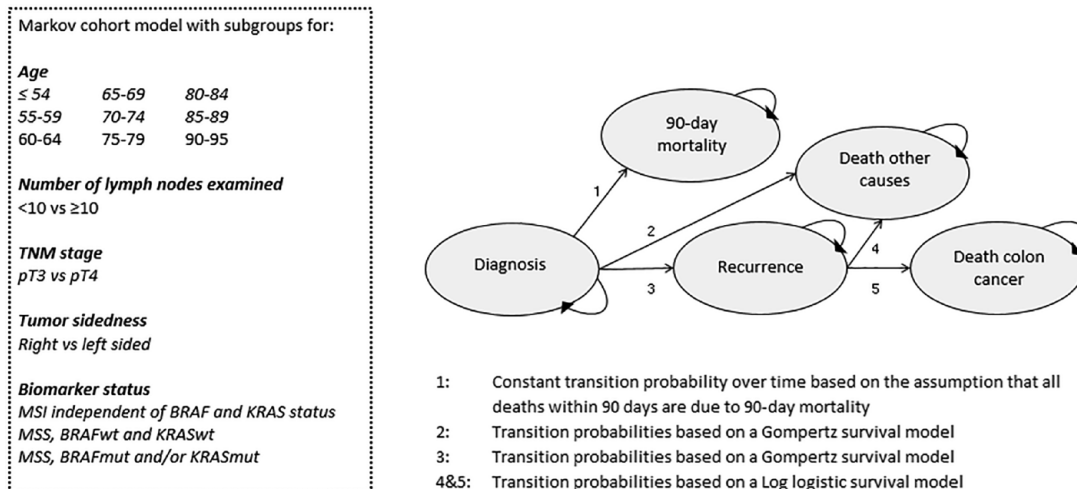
Markov cohort model with subgroups for:

*Age*

| | | |
|---|---|---|
| ≤ 54 | 65-69 | 80-84 |
| 55-59 | 70-74 | 85-89 |
| 60-64 | 75-79 | 90-95 |

**Number of lymph nodes examined**
<10 vs ≥10

**TNM stage**
pT3 vs pT4

**Tumor sidedness**
Right vs left sided

**Biomarker status**
MSI independent of BRAF and KRAS status
MSS, BRAFwt and KRASwt
MSS, BRAFmut and/or KRASmut

90-day mortality

Death other causes

Diagnosis

Recurrence

Death colon cancer

1

2

3

4

5

1: Constant transition probability over time based on the assumption that all deaths within 90 days are due to 90-day mortality
2: Transition probabilities based on a Gompertz survival model
3: Transition probabilities based on a Gompertz survival model
4&5: Transition probabilities based on a Log logistic survival model